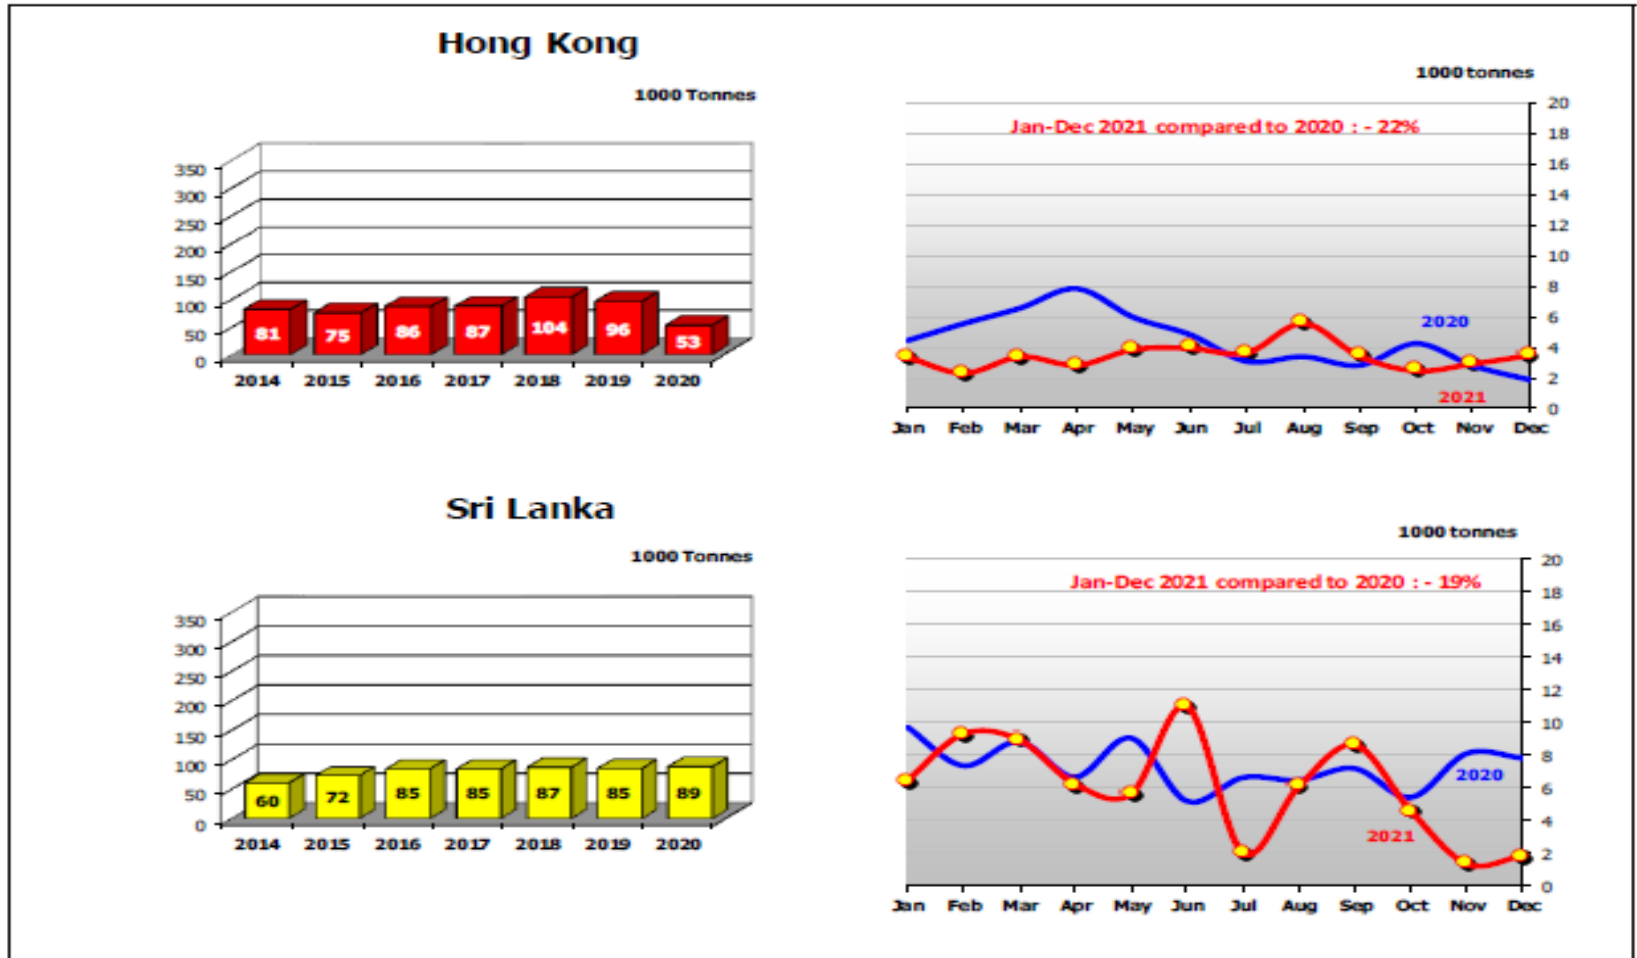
Hong Kong

1000 Tonnes

350
300
250
200
150
100
50
0

81 75 86 87 104 96 53

2014 2015 2016 2017 2018 2019 2020

1000 tonnes

Jan-Dec 2021 compared to 2020 : - 22%

20
18
16
14
12
10
8
6
4
2
0

2020
2021

Jan Feb Mar Apr May Jun Jul Aug Sep Oct Nov Dec

Sri Lanka

1000 Tonnes

350
300
250
200
150
100
50
0

60 72 85 85 87 85 89

2014 2015 2016 2017 2018 2019 2020

1000 tonnes

Jan-Dec 2021 compared to 2020 : - 19%

20
18
16
14
12
10
8
6
4
2
0

2020
2021

Jan Feb Mar Apr May Jun Jul Aug Sep Oct Nov Dec